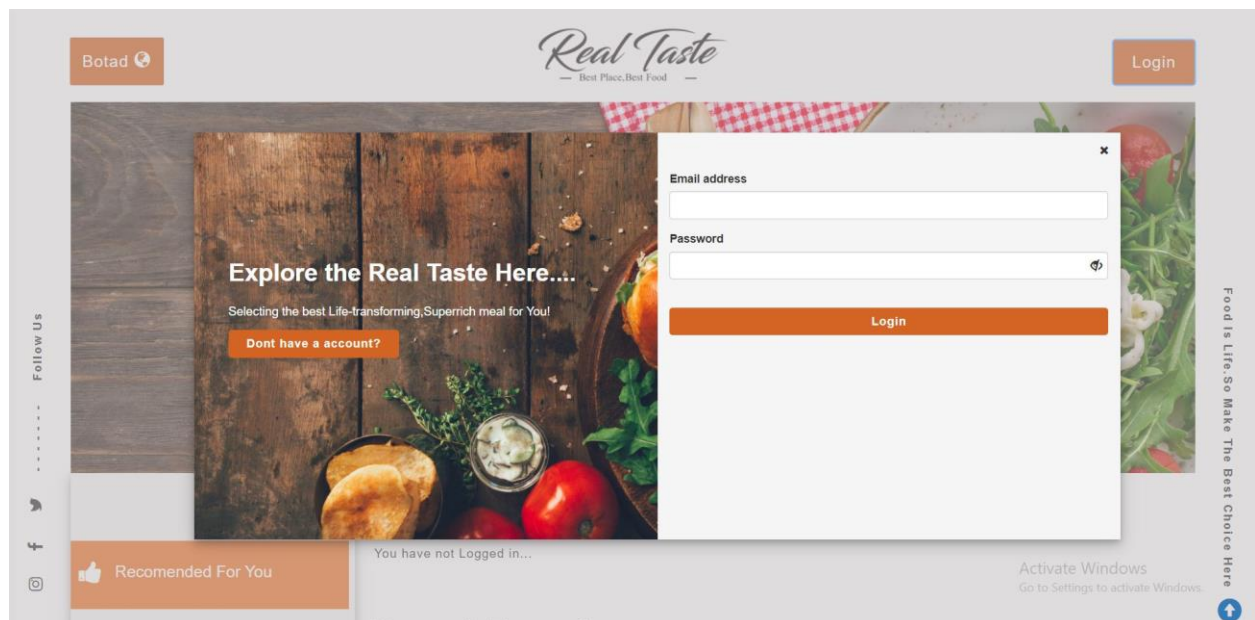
Botad

Real Taste
— Best Place,Best Food —

Login

Explore the Real Taste Here....

Selecting the best Life-transforming,Superrich meal for You!

Dont have a account?

×

Email address

Password

Login

Follow Us

Food Is Life.So Make The Best Choice Here

Recomended For You

You have not Logged in...

Activate Windows
Go to Settings to activate Windows.